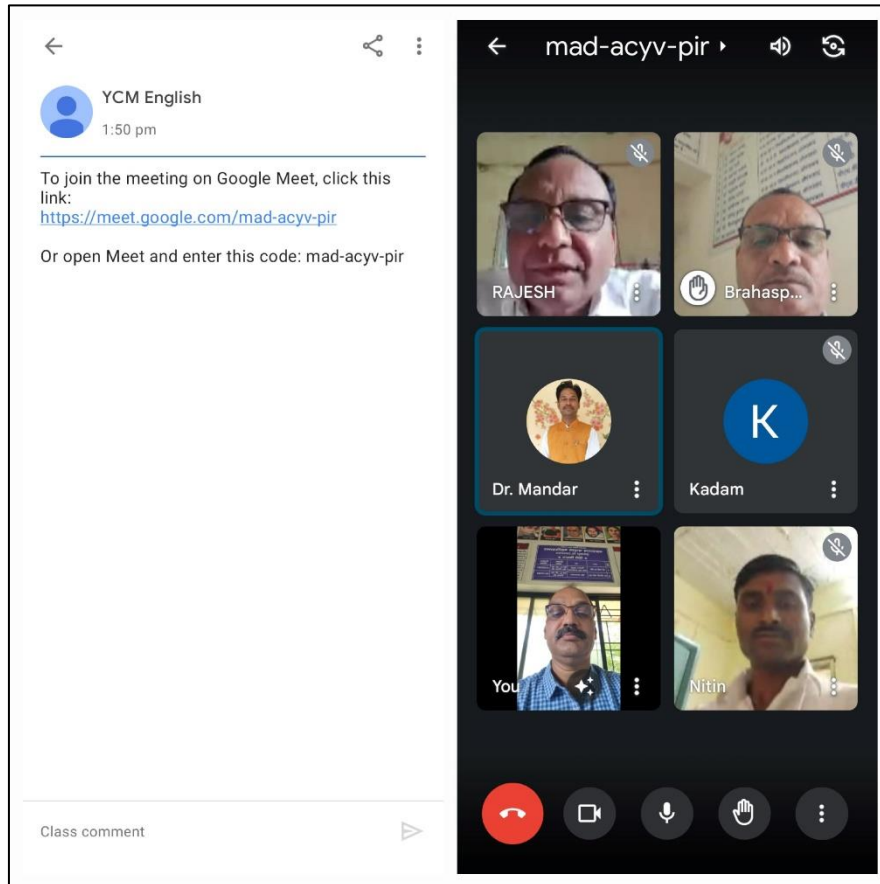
YCM English
1:50 pm

To join the meeting on Google Meet, click this link:
https://meet.google.com/mad-acyv-pir

Or open Meet and enter this code: mad-acyv-pir

Class comment

mad-acyv-pir

RAJESH

Brahasp...

Dr. Mandar

K

Kadam

You

Nitin